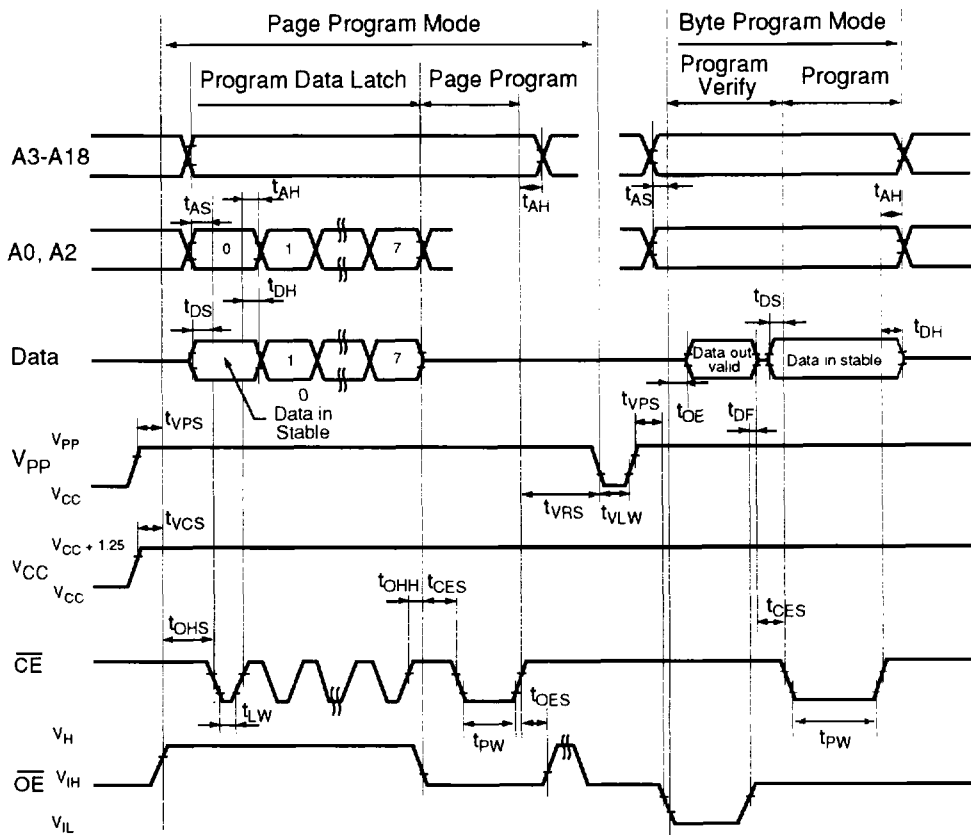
Page Program Mode

Byte Program Mode

Program Data Latch

Page Program

Program Verify

Program

A3-A18

$t_{AS}$

$t_{AH}$

$t_{AH}$

$t_{AS}$

$t_{AH}$

A0, A2

0

1

7

$t_{DS}$

$t_{DH}$

$t_{DS}$

$t_{DH}$

Data

1

7

0

Data out valid

Data in stable

Data in Stable

$t_{VPS}$

$t_{VPS}$

$t_{OE}$

$t_{DF}$

$V_{PP}$

$V_{PP}$

$V_{CC}$

$t_{VRS}$

$t_{VLW}$

$t_{VCS}$

$V_{CC+1.25}$

$V_{CC}$

$V_{CC}$

$t_{OHH}$

$t_{CES}$

$t_{CES}$

$t_{OHS}$

$\overline{CE}$

$t_{OES}$

$t_{LW}$

$V_H$

$t_{PW}$

$t_{PW}$

$\overline{OE}$

$V_{IH}$

$V_{IL}$